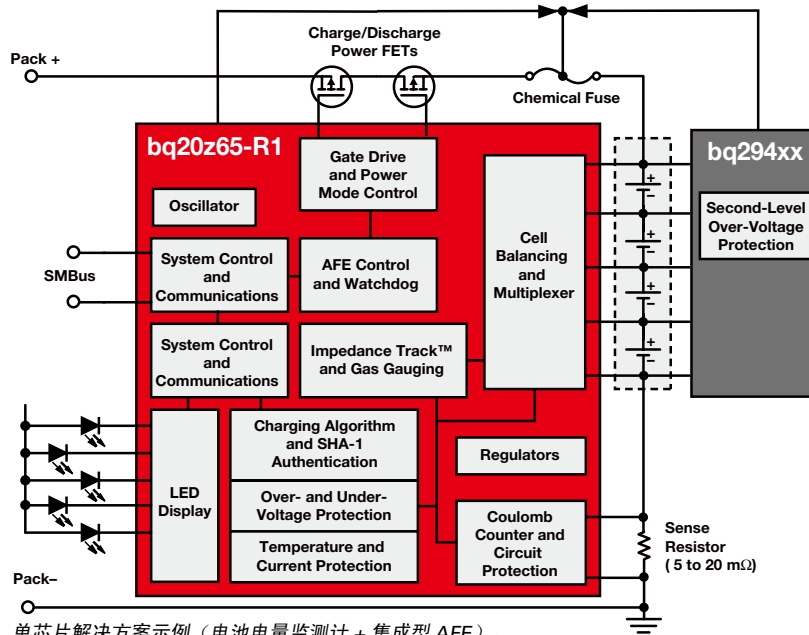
Charge/Discharge Power FETs

Pack +

Chemical Fuse

bq20z65-R1

Gate Drive and Power Mode Control

Oscillator

Cell Balancing and Multiplexer

bq294xx

Second-Level Over-Voltage Protection

SMBus

System Control and Communications

AFE Control and Watchdog

System Control and Communications

Impedance Track™ and Gas Gauging

LED Display

Charging Algorithm and SHA-1 Authentication

Regulators

Over- and Under-Voltage Protection

Coulomb Counter and Circuit Protection

Sense Resistor ( 5 to 20 mΩ)

Temperature and Current Protection

Pack–

单芯片解决方案示例（电池电量监测计 + 集成型 AFE）